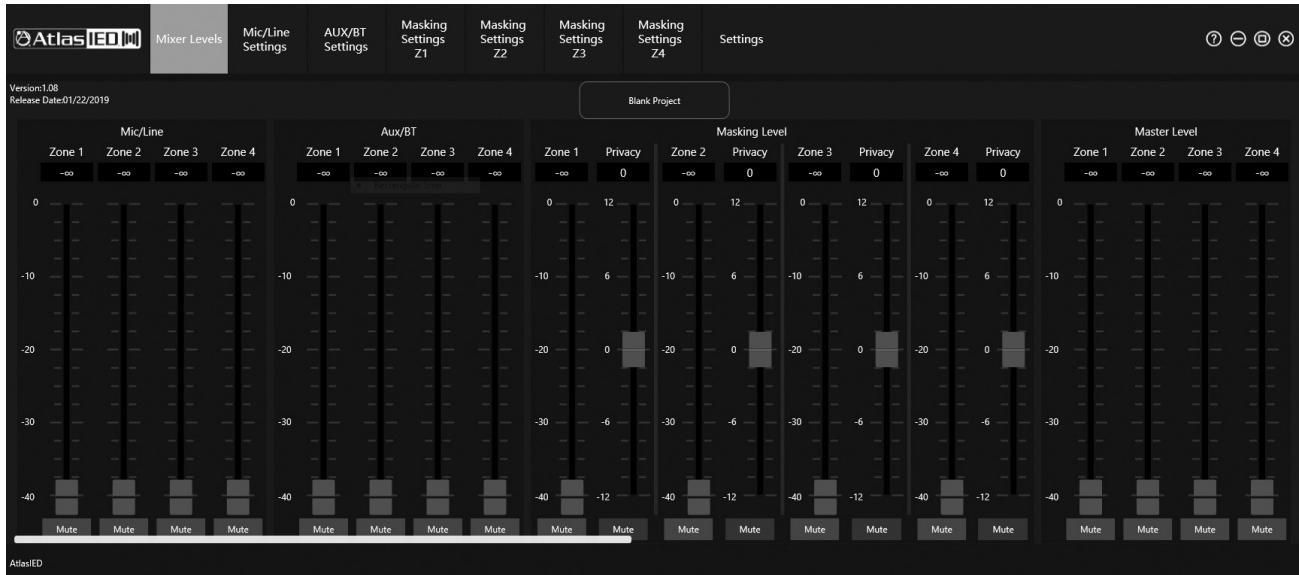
AtlasIED

Mixer Levels | Mic/Line Settings | AUX/BT Settings | Masking Settings Z1 | Masking Settings Z2 | Masking Settings Z3 | Masking Settings Z4 | Settings

Version:1.08
Release Date:01/22/2019

Blank Project

Mic/Line
Zone 1 Zone 2 Zone 3 Zone 4
-∞ -∞ -∞ -∞
0
-10
-20
-30
-40
Mute Mute Mute Mute

Aux/BT
Zone 1 Zone 2 Zone 3 Zone 4
-∞ -∞ -∞ -∞
0
-10
-20
-30
-40
Mute Mute Mute Mute

Masking Level
Zone 1 Privacy Zone 2 Privacy Zone 3 Privacy Zone 4 Privacy
-∞ 0 -∞ 0 -∞ 0 -∞ 0
0 12 0 12 0 12 0 12
-10 6 -10 6 -10 6 -10 6
-20 0 -20 0 -20 0 -20 0
-30 -6 -30 -6 -30 -6 -30 -6
-40 -12 -40 -12 -40 -12 -40 -12
Mute Mute Mute Mute Mute Mute Mute Mute

Master Level
Zone 1 Zone 2 Zone 3 Zone 4
-∞ -∞ -∞ -∞
0
-10
-20
-30
-40
Mute Mute Mute Mute

AtlasIED